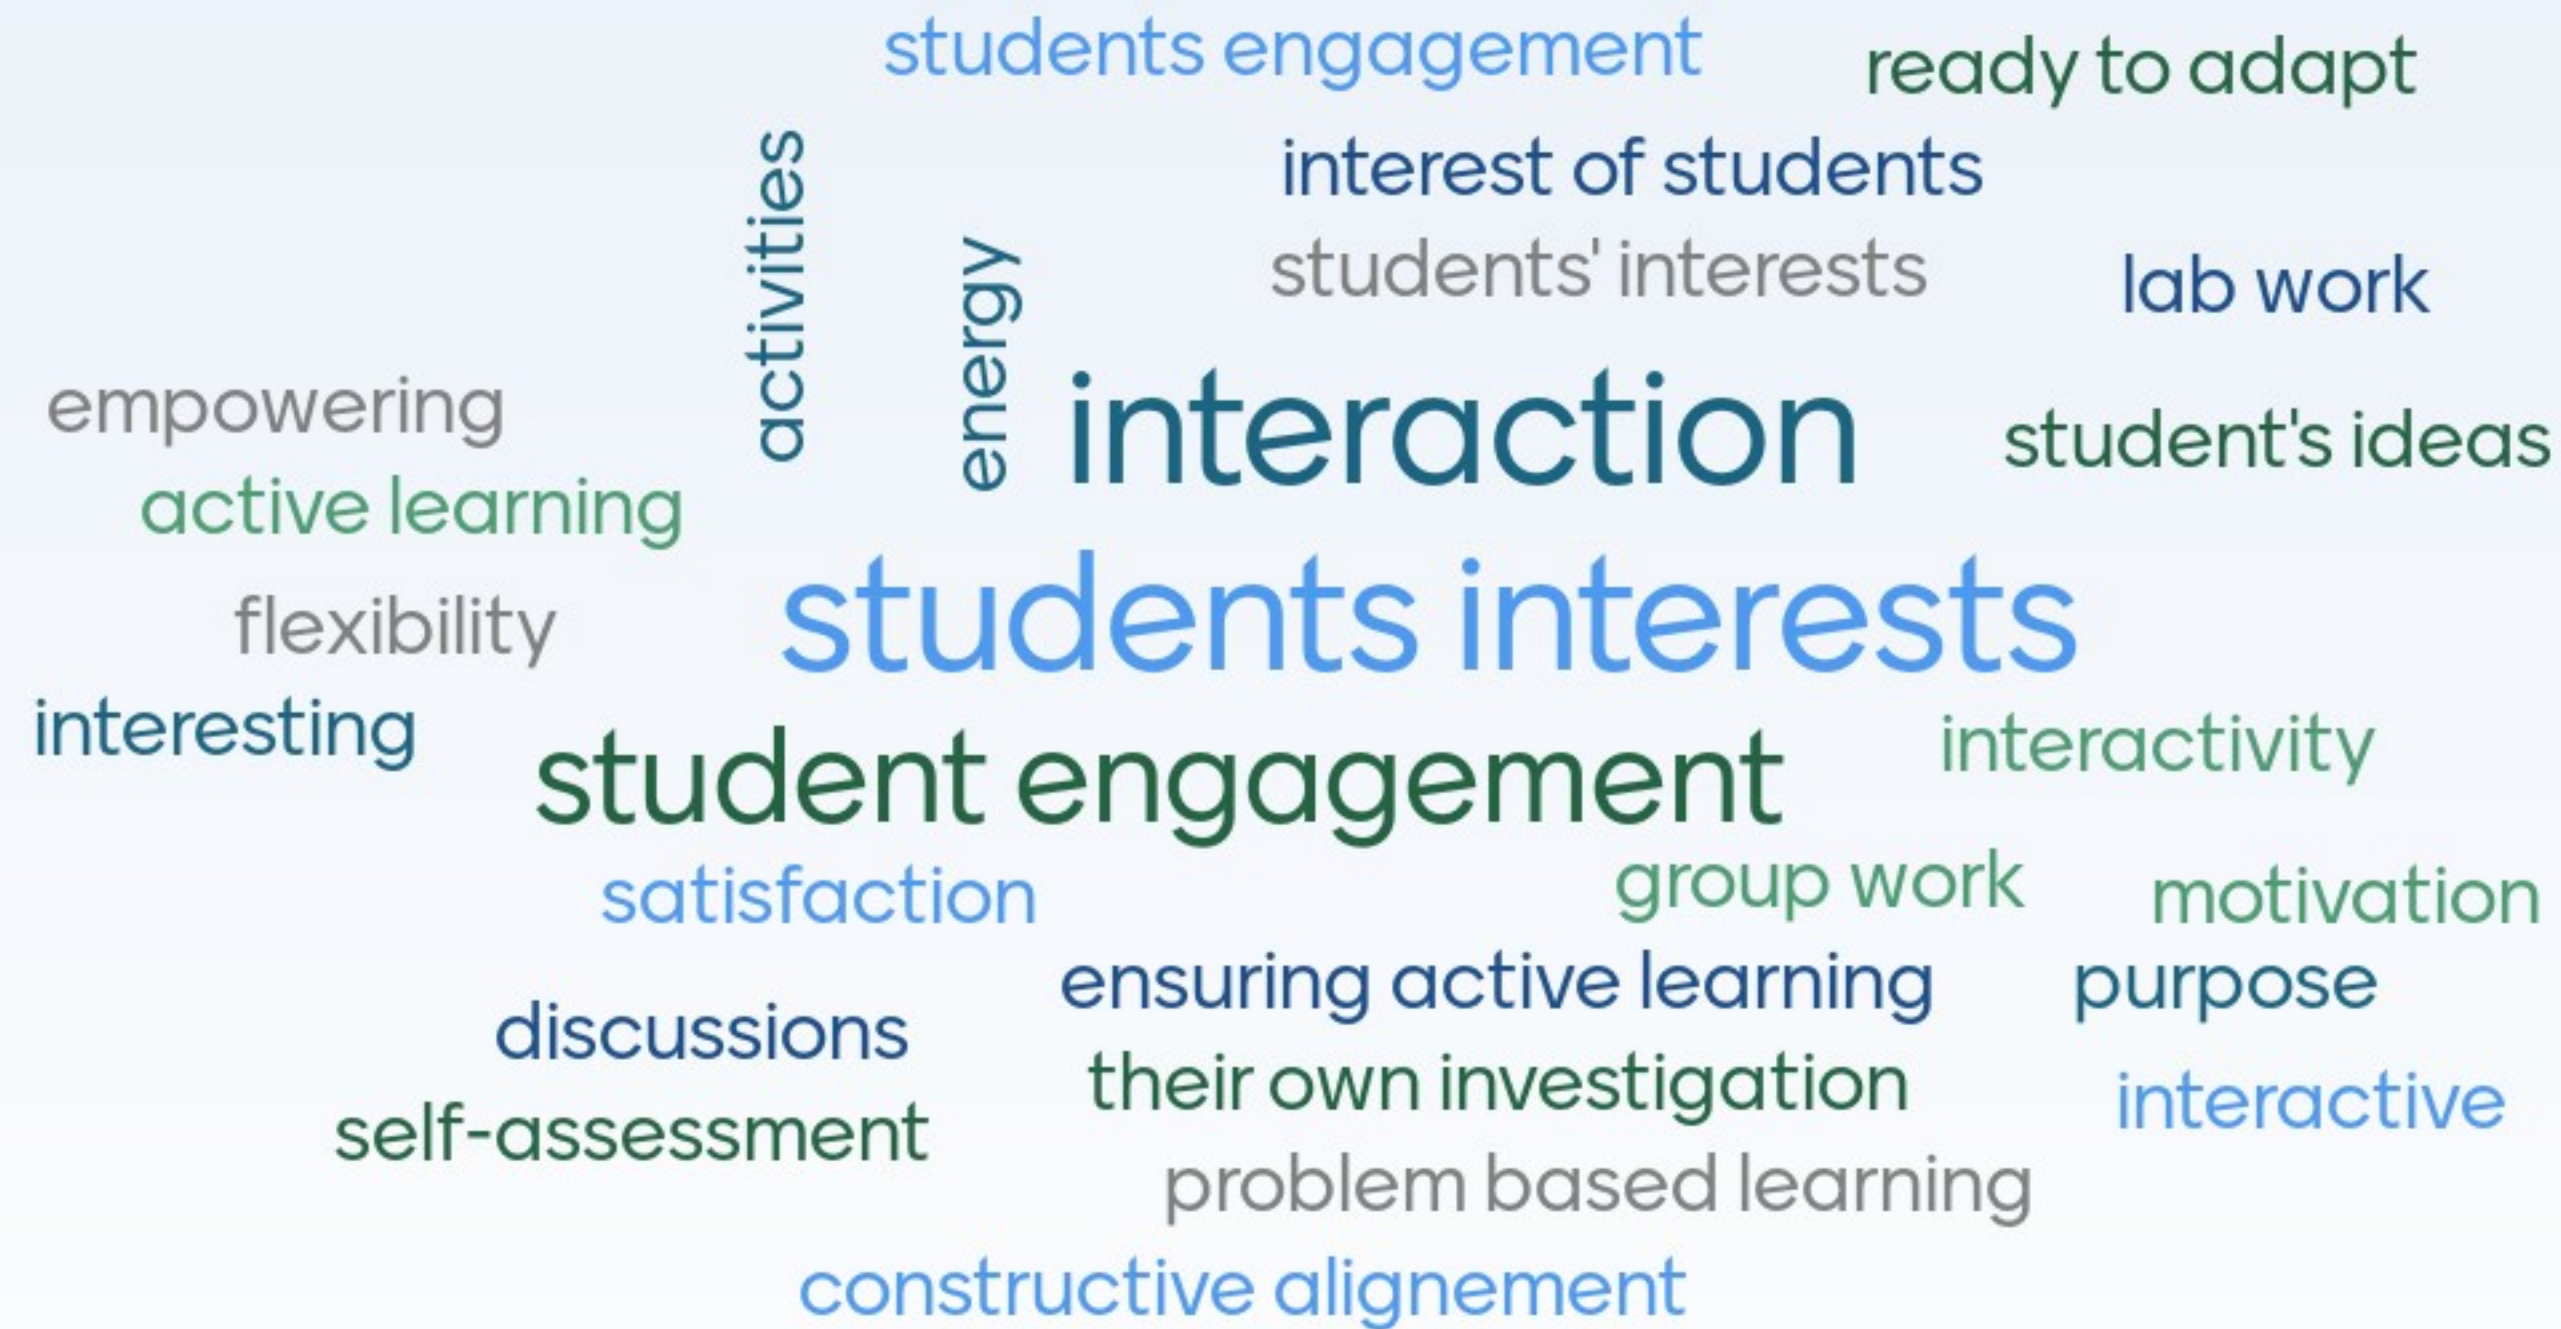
students engagement
ready to adapt
interest of students
activities
energy
students' interests
lab work
empowering
interaction
student's ideas
active learning
flexibility
students interests
interesting
interactivity
student engagement
satisfaction
group work
motivation
ensuring active learning
purpose
discussions
their own investigation
interactive
self-assessment
problem based learning
constructive alignement